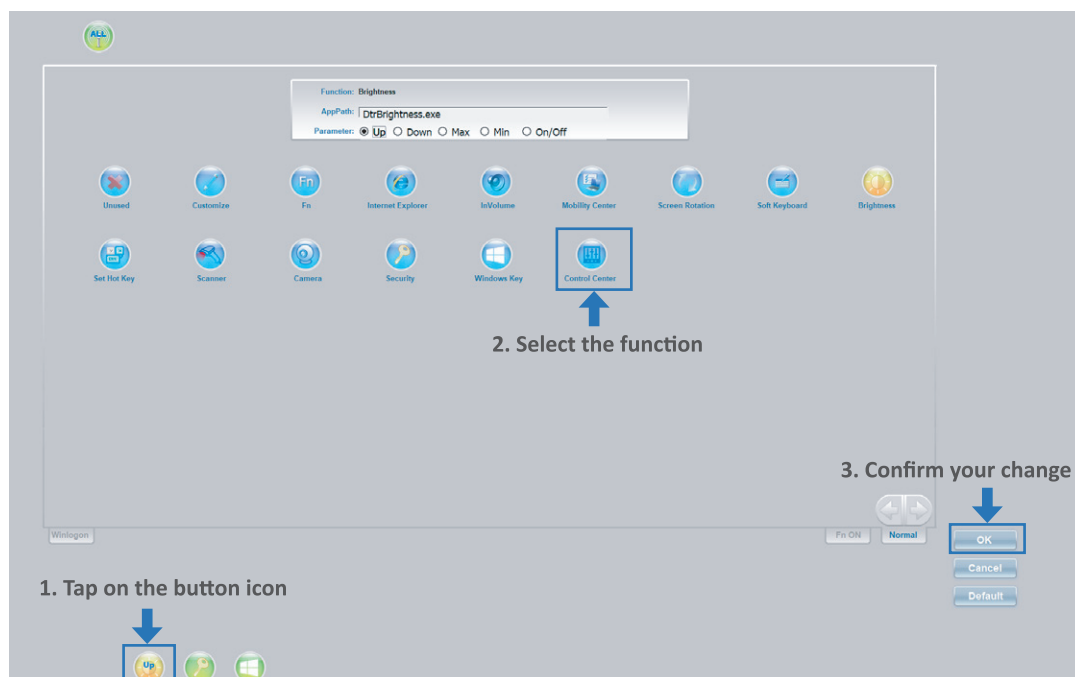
ALL

Function: Brightness

AppPath: DtrBrightness.exe

Parameter: Up Down Max Min On/Off

Unused
Customize
Fn
Fn
Internet Explorer
InVolume
Mobility Center
Screen Rotation
Soft Keyboard
Brightness

Set Hot Key
Scanner
Camera
Security
Windows Key
Control Center

2. Select the function

3. Confirm your change

Winlogon

Fn ON
Normal

OK
Cancel
Default

1. Tap on the button icon

Up